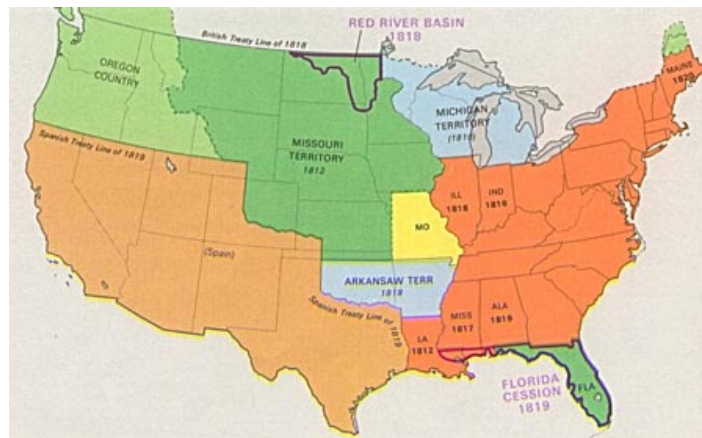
British Treaty Line of 1818

RED RIVER BASIN
1818

OREGON
COUNTRY

Spanish Treaty Line of 1819

MISSOURI
TERRITORY
1812

MICHIGAN
TERRITORY
(1816)

MAINE
1820

ILL
1818

IND
1816

MO

(Spain)

ARKANSAW TERR
1819

Spanish Treaty Line of 1819

MISS
1817

ALA
1819

LA
1812

FLA

FLORIDA
CESSION
1819